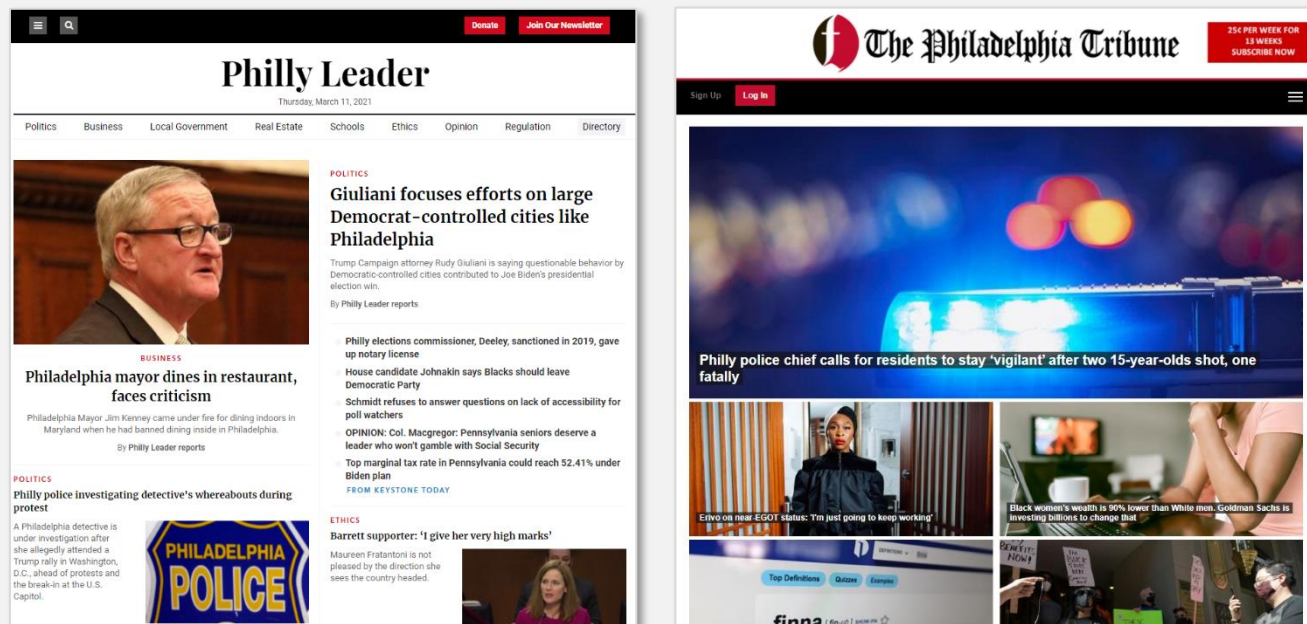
Donate Join Our Newsletter

Philly Leader
Thursday, March 11, 2021

Politics Business Local Government Real Estate Schools Ethics Opinion Regulation Directory

BUSINESS
Philadelphia mayor dines in restaurant, faces criticism
Philadelphia Mayor Jim Kenney came under fire for dining indoors in Maryland when he had banned dining inside in Philadelphia.
By Philly Leader reports

POLITICS
Philly police investigating detective's whereabouts during protest
A Philadelphia detective is under investigation after she allegedly attended a Trump rally in Washington, D.C., ahead of protests and the break-in at the U.S. Capitol.

PHILADELPHIA POLICE

POLITICS
Giuliani focuses efforts on large Democrat-controlled cities like Philadelphia
Trump Campaign attorney Rudy Giuliani is saying questionable behavior by Democratic-controlled cities contributed to Joe Biden's presidential election win.
By Philly Leader reports

Philly elections commissioner, Deeley, sanctioned in 2019, gave up notary license
House candidate Johnakin says Blacks should leave Democratic Party
Schmidt refuses to answer questions on lack of accessibility for poll watchers
OPINION: Col. Macgregor: Pennsylvania seniors deserve a leader who won't gamble with Social Security
Top marginal tax rate in Pennsylvania could reach 52.41% under Biden plan
FROM KEYSTONE TODAY

ETHICS
Barrett supporter: 'I give her very high marks'
Maureen Fratantoni is not pleased by the direction she sees the country headed.

The Philadelphia Tribune
25¢ PER WEEK FOR 13 WEEKS SUBSCRIBE NOW
Sign Up Log In

Philly police chief calls for residents to stay 'vigilant' after two 15-year-olds shot, one fatally

Erivo on near-EGOT status: 'I'm just going to keep working'

Black women's wealth is 90% lower than White men. Goldman Sachs is investing billions to change that

Top Definitions Quizzes Examples
finna